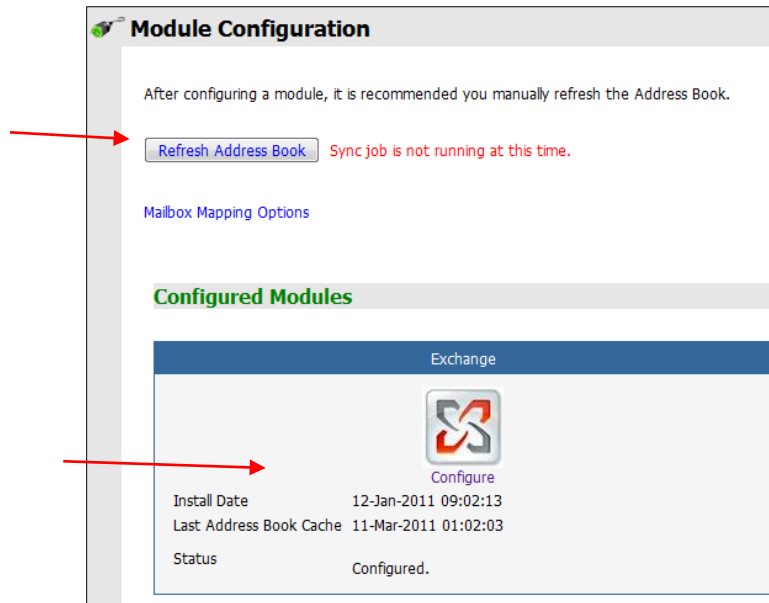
Module Configuration

After configuring a module, it is recommended you manually refresh the Address Book.

Refresh Address Book Sync job is not running at this time.

Mailbox Mapping Options

Configured Modules

Exchange

Configure

Install Date 12-Jan-2011 09:02:13

Last Address Book Cache 11-Mar-2011 01:02:03

Status Configured.